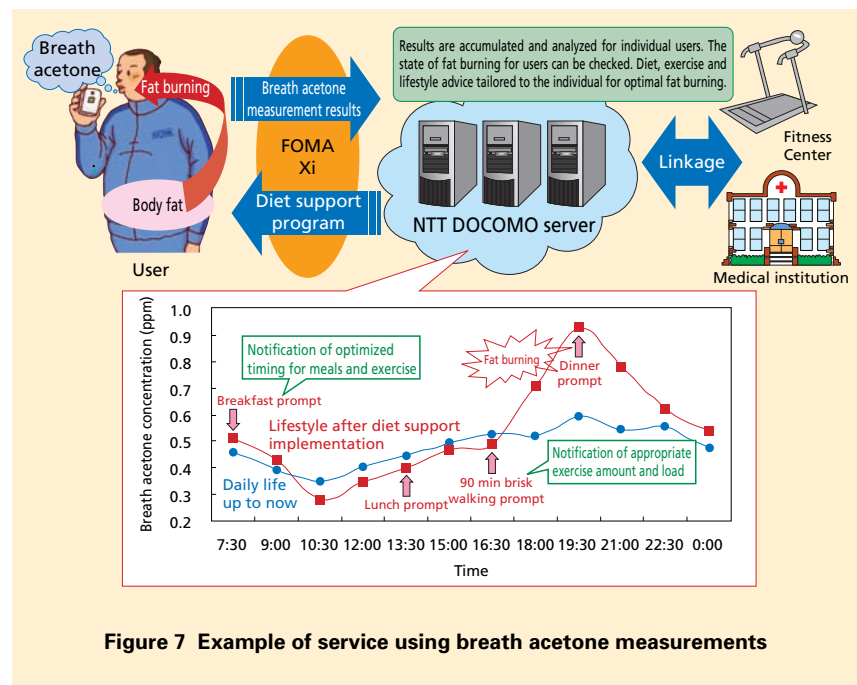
Breath acetone

Fat burning

Body fat

User

Breath acetone measurement results

FOMA Xi

Diet support program

Results are accumulated and analyzed for individual users. The state of fat burning for users can be checked. Diet, exercise and lifestyle advice tailored to the individual for optimal fat burning.

NTT DOCOMO server

Linkage

Fitness Center

Medical institution

Breath acetone concentration (ppm)

1.0
0.9
0.8
0.7
0.6
0.5
0.4
0.3
0.2

Notification of optimized timing for meals and exercise

Fat burning

Dinner prompt

Breakfast prompt

Lifestyle after diet support implementation

Notification of appropriate exercise amount and load

Daily life up to now

Lunch prompt

90 min brisk walking prompt

7:30 9:00 10:30 12:00 13:30 15:00 16:30 18:00 19:30 21:00 22:30 0:00

Time

Figure 7 Example of service using breath acetone measurements